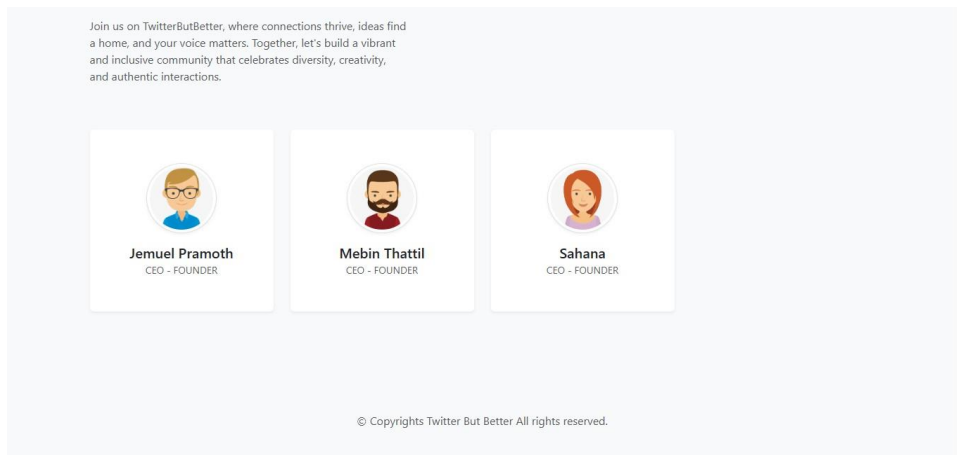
Join us on TwitterButBetter, where connections thrive, ideas find a home, and your voice matters. Together, let's build a vibrant and inclusive community that celebrates diversity, creativity, and authentic interactions.

Jemuel Pramoth
CEO - FOUNDER

Mebin Thattil
CEO - FOUNDER

Sahana
CEO - FOUNDER

© Copyrights Twitter But Better All rights reserved.